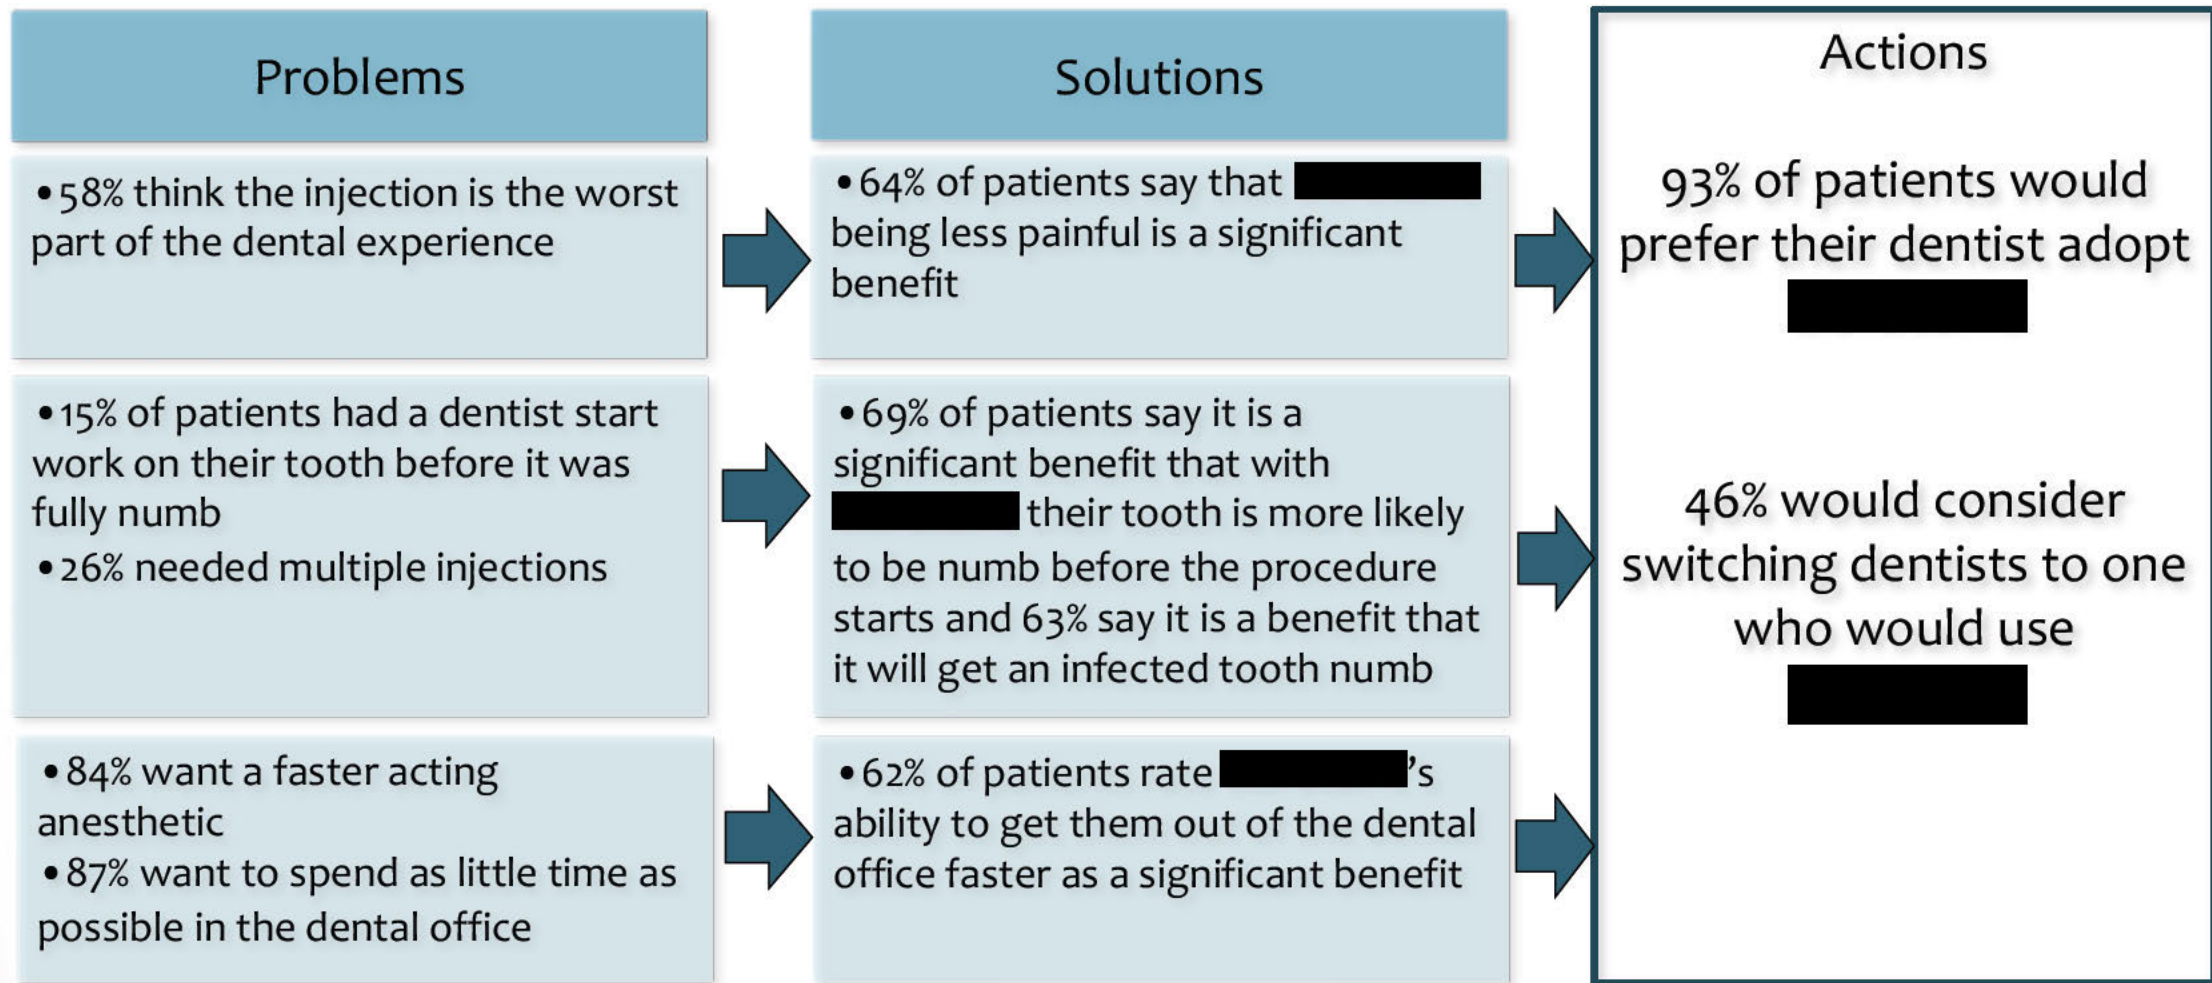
Problems

• 58% think the injection is the worst part of the dental experience

• 15% of patients had a dentist start work on their tooth before it was fully numb
• 26% needed multiple injections

• 84% want a faster acting anesthetic
• 87% want to spend as little time as possible in the dental office

Solutions

• 64% of patients say that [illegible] being less painful is a significant benefit

• 69% of patients say it is a significant benefit that with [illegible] their tooth is more likely to be numb before the procedure starts and 63% say it is a benefit that it will get an infected tooth numb

• 62% of patients rate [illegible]'s ability to get them out of the dental office faster as a significant benefit

Actions

93% of patients would prefer their dentist adopt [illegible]

46% would consider switching dentists to one who would use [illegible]